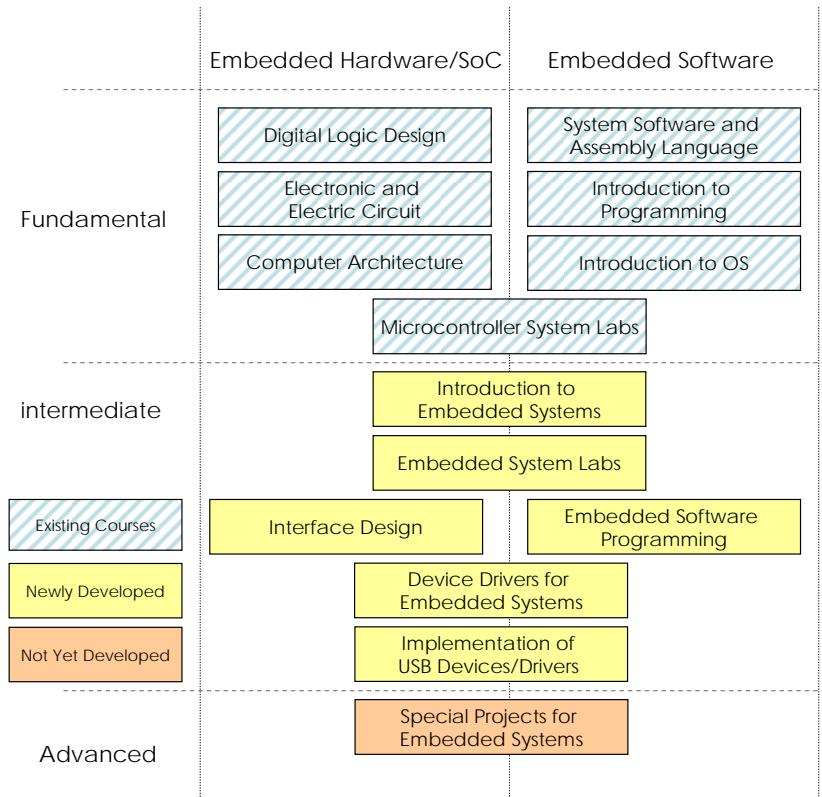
Embedded Hardware/SoC

Embedded Software

Fundamental

Digital Logic Design

Electronic and Electric Circuit

Computer Architecture

System Software and Assembly Language

Introduction to Programming

Introduction to OS

Microcontroller System Labs

intermediate

Introduction to Embedded Systems

Embedded System Labs

Existing Courses

Interface Design

Embedded Software Programming

Newly Developed

Device Drivers for Embedded Systems

Not Yet Developed

Implementation of USB Devices/Drivers

Advanced

Special Projects for Embedded Systems